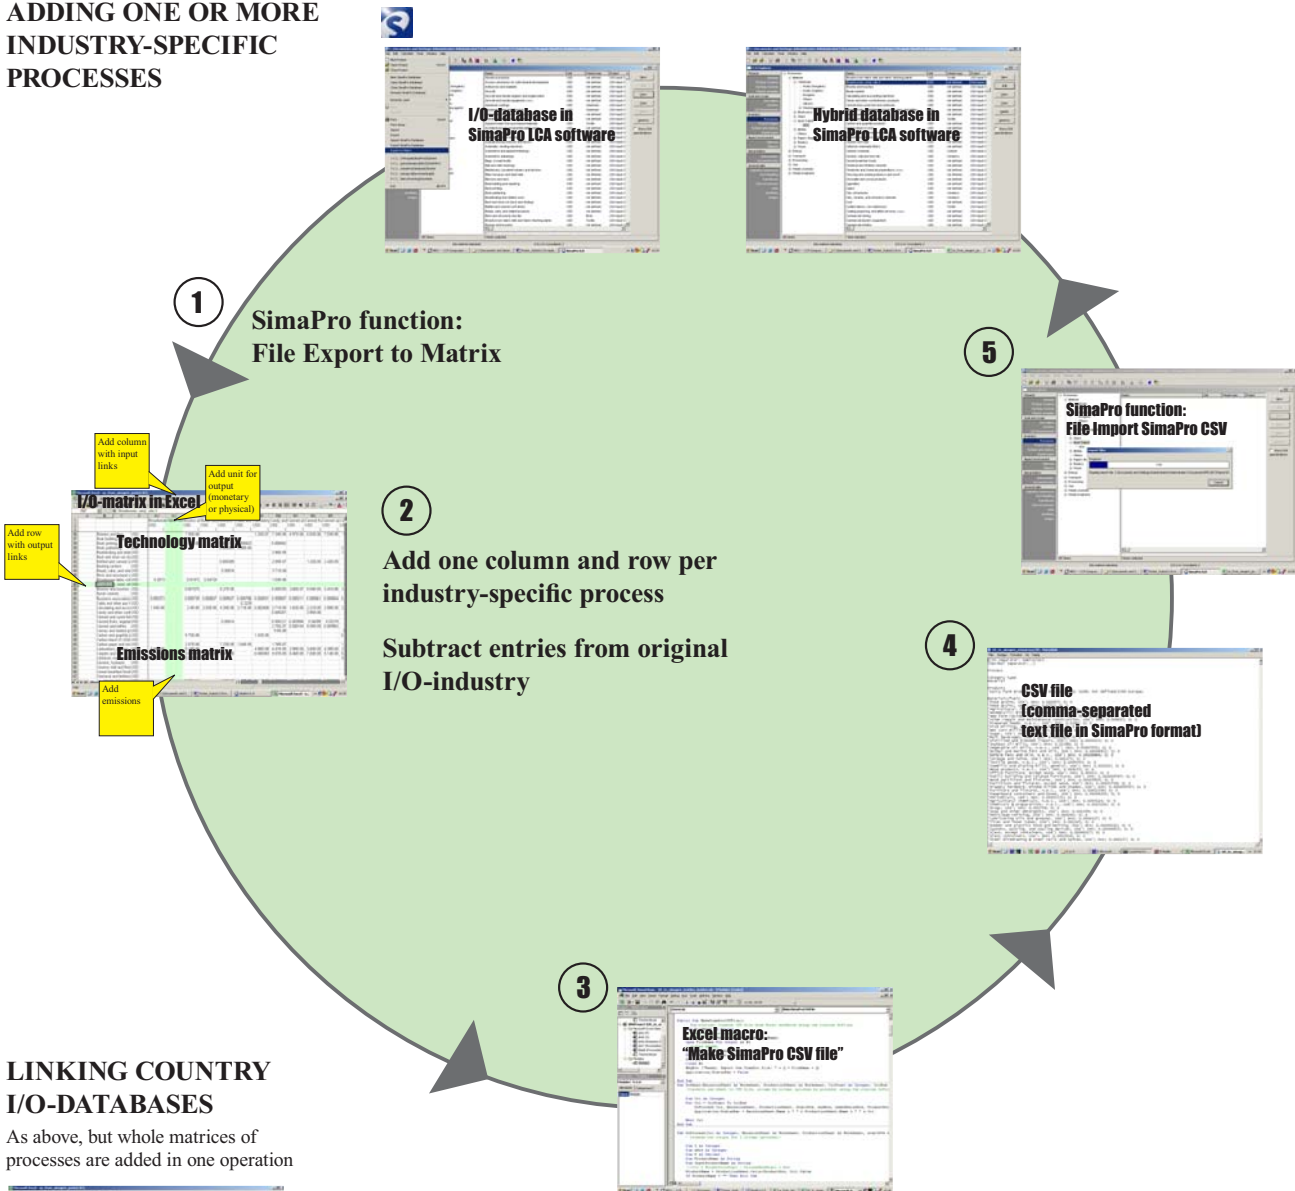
ADDING ONE OR MORE INDUSTRY-SPECIFIC PROCESSES

I/O-database in SimaPro LCA software

Hybrid database in SimaPro LCA software

1

SimaPro function:
File Export to Matrix

5

SimaPro function:
File Import SimaPro CSV

Add column with input links

Add unit for output (monetary or physical)

I/O-matrix in Excel

Add row with output links

Technology matrix

Emissions matrix

Add emissions

2

Add one column and row per industry-specific process

Subtract entries from original I/O-industry

4

CSV file
(comma-separated text file in SimaPro format)

3

Excel macro:
"Make SimaPro CSV file"

LINKING COUNTRY I/O-DATABASES

As above, but whole matrices of processes are added in one operation